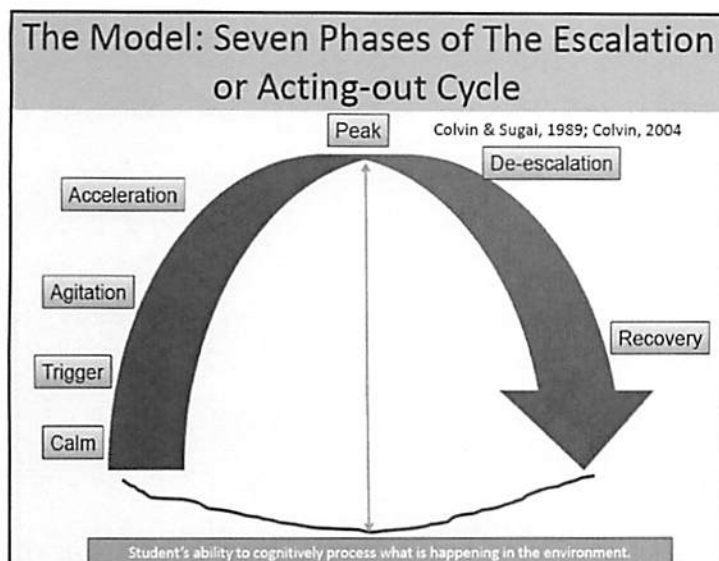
The Model: Seven Phases of The Escalation or Acting-out Cycle

Peak

Colvin & Sugai, 1989; Colvin, 2004

De-escalation

Acceleration

Agitation

Recovery

Trigger

Calm

Student's ability to cognitively process what is happening in the environment.